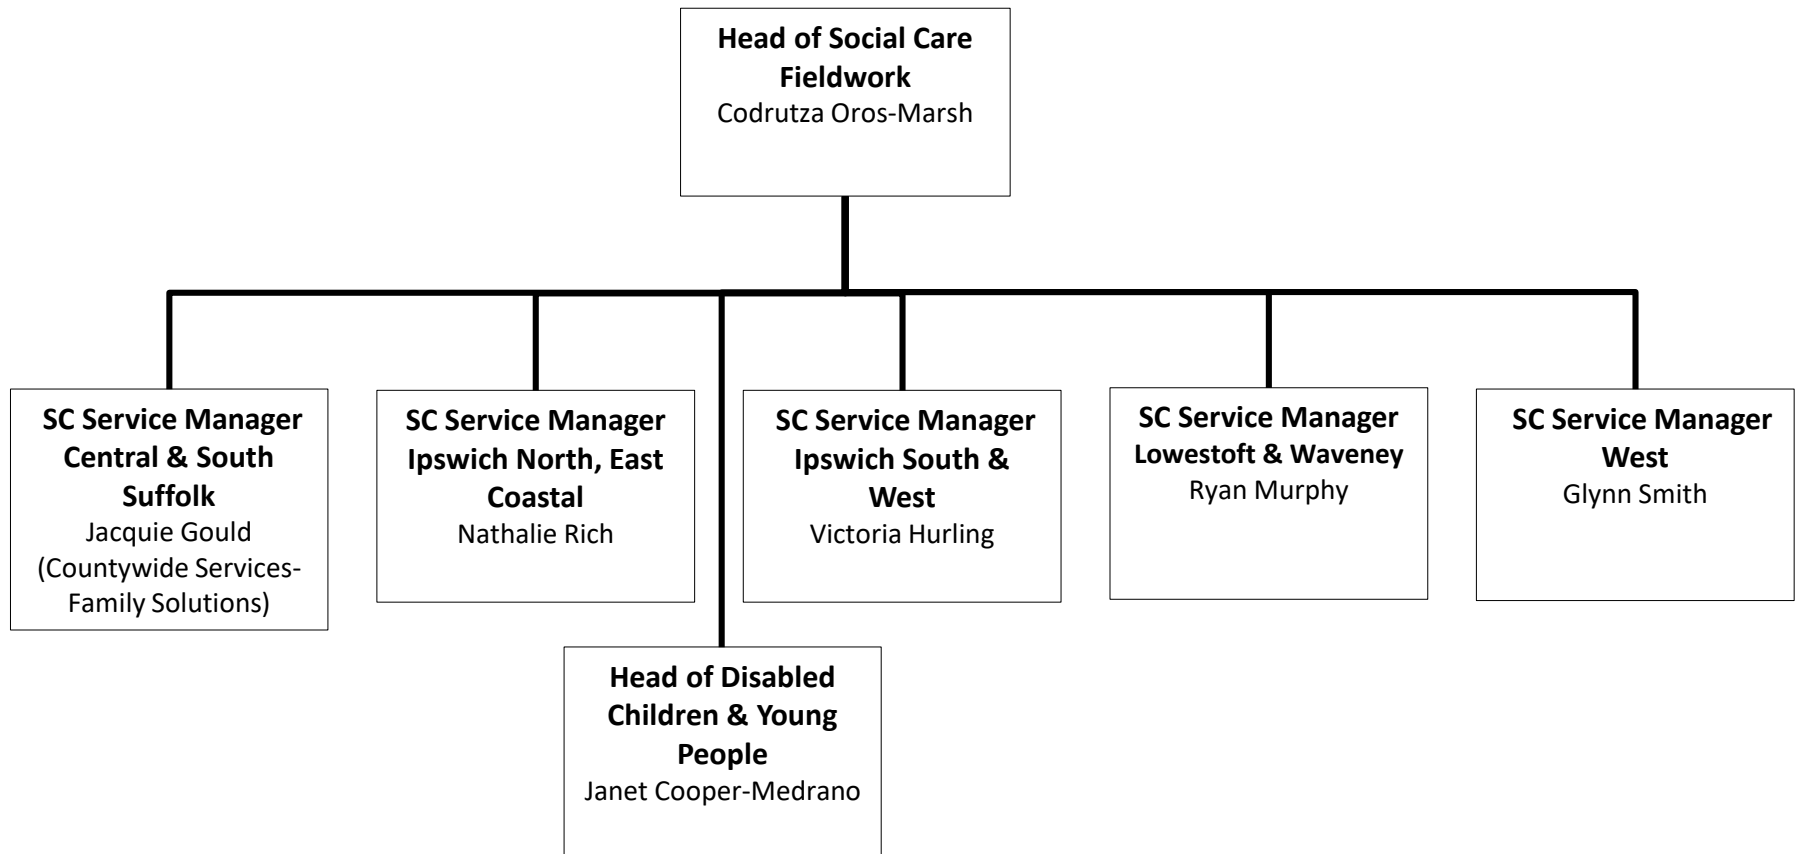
**Head of Social Care Fieldwork**
Codrutza Oros-Marsh

**SC Service Manager Central & South Suffolk**
Jacquie Gould
(Countywide Services-Family Solutions)

**SC Service Manager Ipswich North, East Coastal**
Nathalie Rich

**SC Service Manager Ipswich South & West**
Victoria Hurling

**SC Service Manager Lowestoft & Waveney**
Ryan Murphy

**SC Service Manager West**
Glynn Smith

**Head of Disabled Children & Young People**
Janet Cooper-Medrano